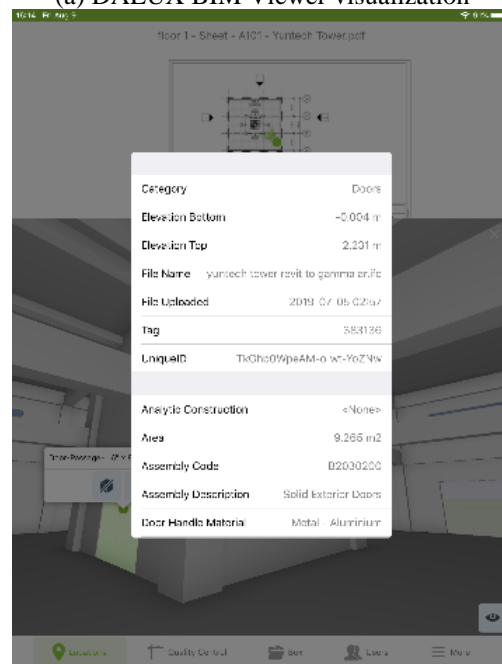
(a) DALUX BIM Viewer visualization

Floor 1 - Sheet - A101 - Yuntech Tower.pdf

| Category | Doors |
|---|---|
| Elevation Bottom | -0.004 m |
| Elevation Top | 2.201 m |
| File Name | yuntech tower revit to gamma ar.ifc |
| File Uploaded | 2019-07-05 02:57 |
| Tag | 383136 |
| UniqueID | TkGhc0WpeAM-o-wt-YoZNw |

| Analytic Construction | <None> |
|---|---|
| Area | 9.266 m2 |
| Assembly Code | B2030200 |
| Assembly Description | Solid Exterior Doors |
| Door Handle Material | Metal - Aluminium |

Locations
Quality Control
Box
Users
More